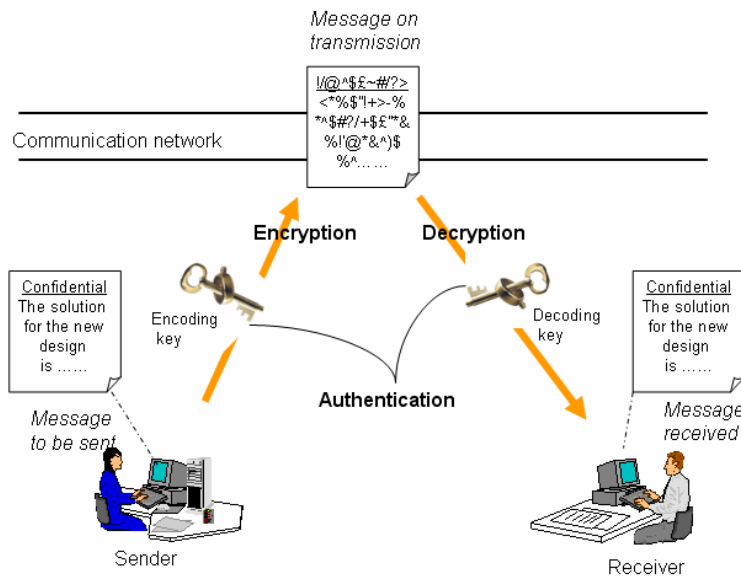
Message on transmission

!/@^$£~#/?> <*%$"!+>-% *^$#?/+$£'"*& %!'@*&^)$ %^……

Communication network

Encryption

Decryption

Confidential
The solution for the new design is ……

Encoding key

Decoding key

Confidential
The solution for the new design is ……

Authentication

Message to be sent

Message received

Sender

Receiver